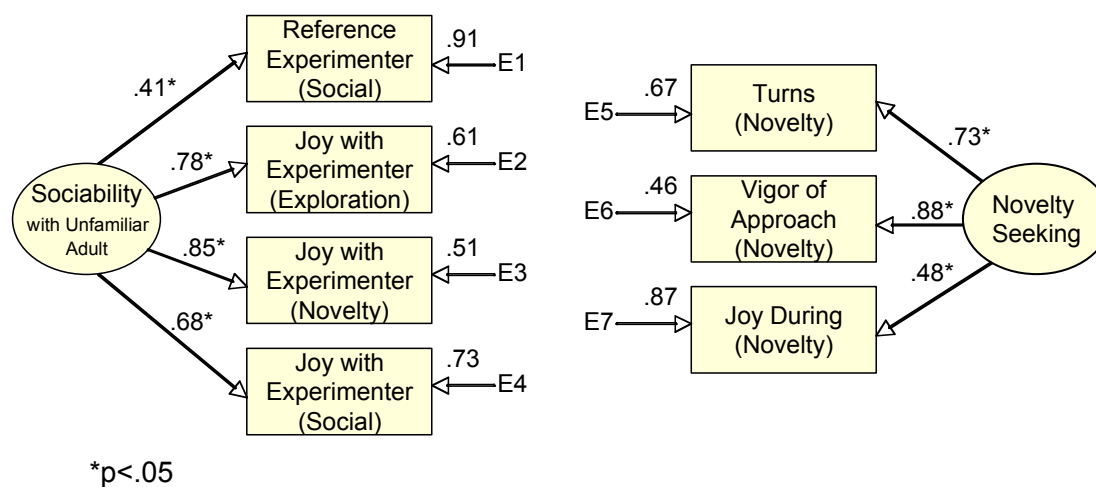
Reference Experimenter (Social)

.91

E1

.41*

Joy with Experimenter (Exploration)

.61

E2

.78*

Sociability with Unfamiliar Adult

.85*

Joy with Experimenter (Novelty)

.51

E3

.68*

Joy with Experimenter (Social)

.73

E4

E5

.67

Turns (Novelty)

.73*

E6

.46

Vigor of Approach (Novelty)

.88*

Novelty Seeking

.48*

E7

.87

Joy During (Novelty)

*p<.05